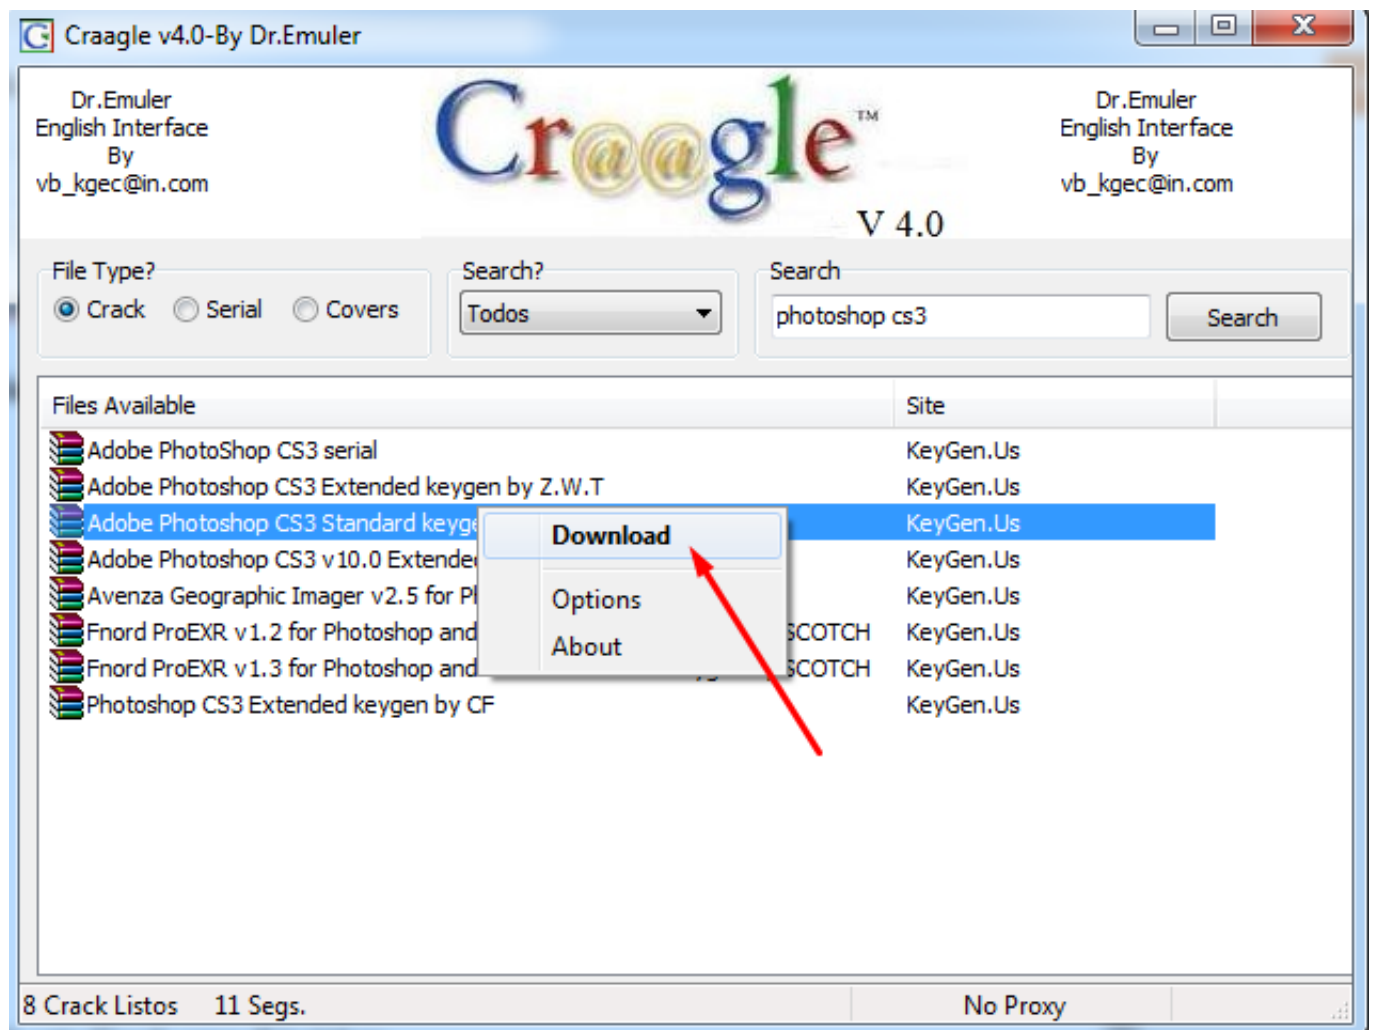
Craagle v4.0-By Dr.Emuler

Dr.Emuler
English Interface
By
vb_kgec@in.com

Craagle™
V 4.0

Dr.Emuler
English Interface
By
vb_kgec@in.com

File Type?
Crack Serial Covers

Search?
Todos

Search
photoshop cs3
Search

| Files Available | Site |
|---|---|
| Adobe PhotoShop CS3 serial | KeyGen.Us |
| Adobe Photoshop CS3 Extended keygen by Z.W.T | KeyGen.Us |
| Adobe Photoshop CS3 Standard keyge | KeyGen.Us |
| Adobe Photoshop CS3 v10.0 Extende | KeyGen.Us |
| Avenza Geographic Imager v2.5 for P | KeyGen.Us |
| Fnord ProEXR v1.2 for Photoshop and SCOTCH | KeyGen.Us |
| Fnord ProEXR v1.3 for Photoshop and SCOTCH | KeyGen.Us |
| Photoshop CS3 Extended keygen by CF | KeyGen.Us |

Download
Options
About

8 Crack Listos 11 Segs. No Proxy